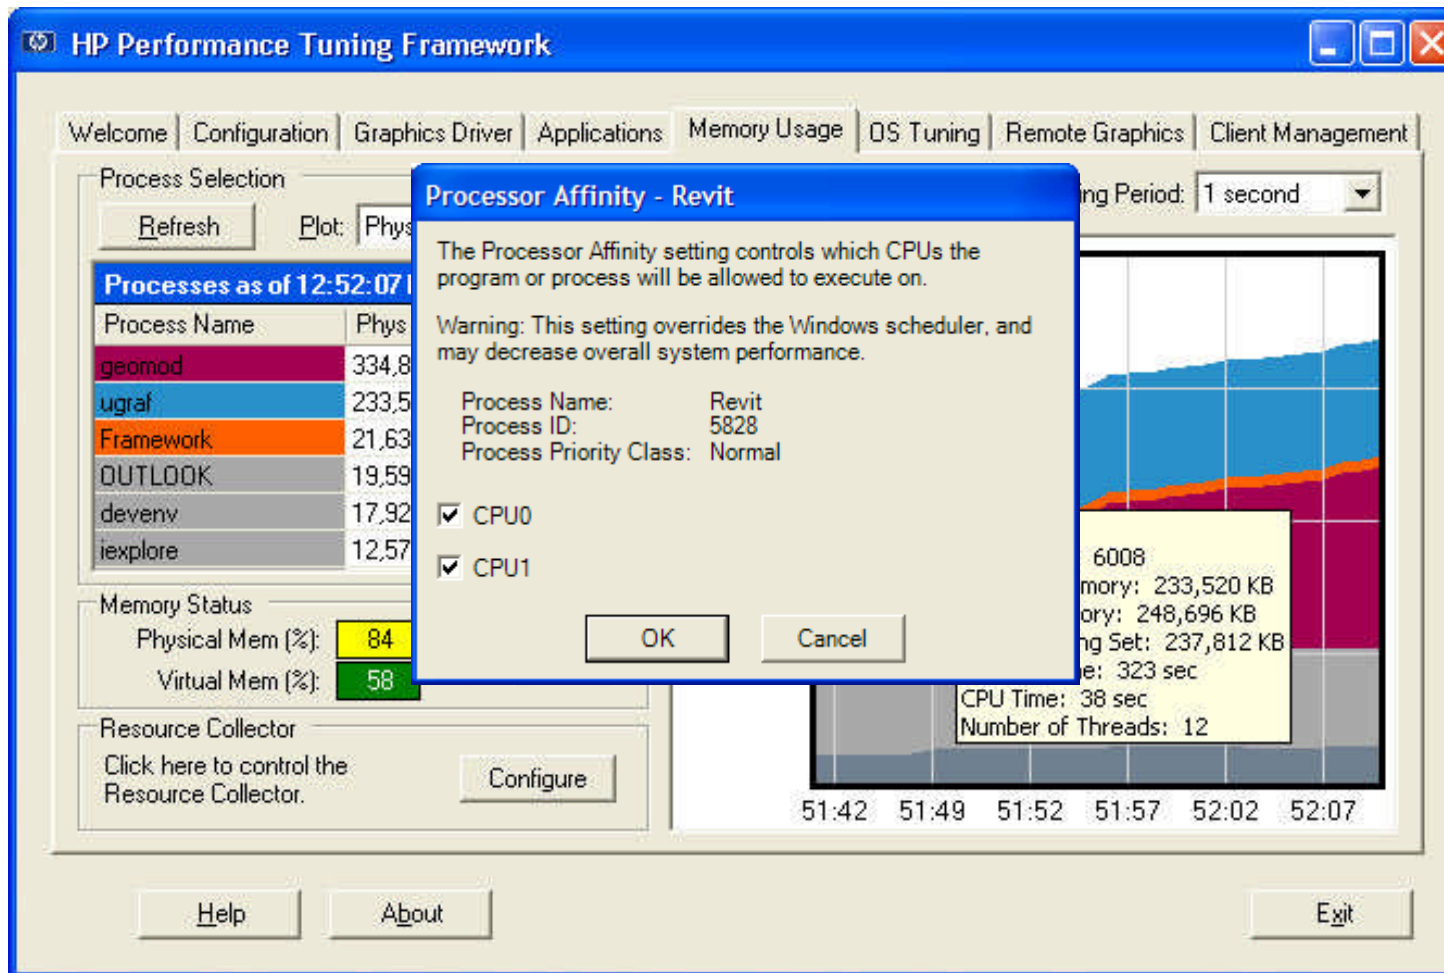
HP Performance Tuning Framework

Welcome | Configuration | Graphics Driver | Applications | Memory Usage | OS Tuning | Remote Graphics | Client Management

Process Selection

Refresh

Plot: Phys

ing Period: 1 second

Processes as of 12:52:07 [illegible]

| Process Name | Phys |
|---|---|
| geomod | 334,8 |
| ugraf | 233,5 |
| Framework | 21,63 |
| OUTLOOK | 19,59 |
| devenv | 17,92 |
| iexplore | 12,57 |

Memory Status

Physical Mem (%): 84

Virtual Mem (%): 58

Resource Collector

Click here to control the Resource Collector.

Configure

6008
mory: 233,520 KB
ory: 248,696 KB
ng Set: 237,812 KB
e: 323 sec
CPU Time: 38 sec
Number of Threads: 12

51:42 51:49 51:52 51:57 52:02 52:07

Processor Affinity - Revit

The Processor Affinity setting controls which CPUs the program or process will be allowed to execute on.

Warning: This setting overrides the Windows scheduler, and may decrease overall system performance.

Process Name: Revit
Process ID: 5828
Process Priority Class: Normal

CPU0

CPU1

OK

Cancel

Help

About

Exit